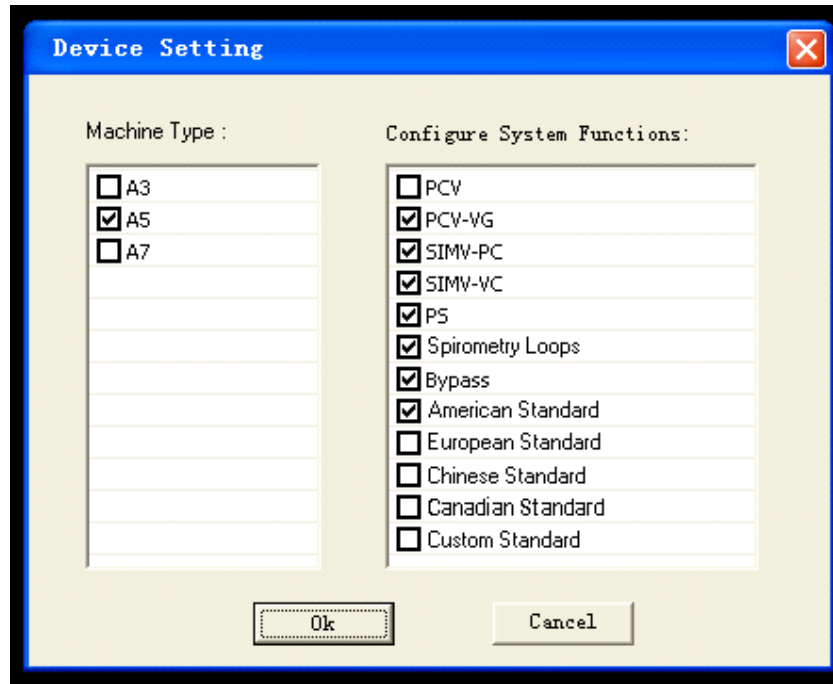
Device Setting

Machine Type :

A3
A5
A7

Configure System Functions:

PCV
PCV-VG
SIMV-PC
SIMV-VC
PS
Spirometry Loops
Bypass
American Standard
European Standard
Chinese Standard
Canadian Standard
Custom Standard

Ok

Cancel